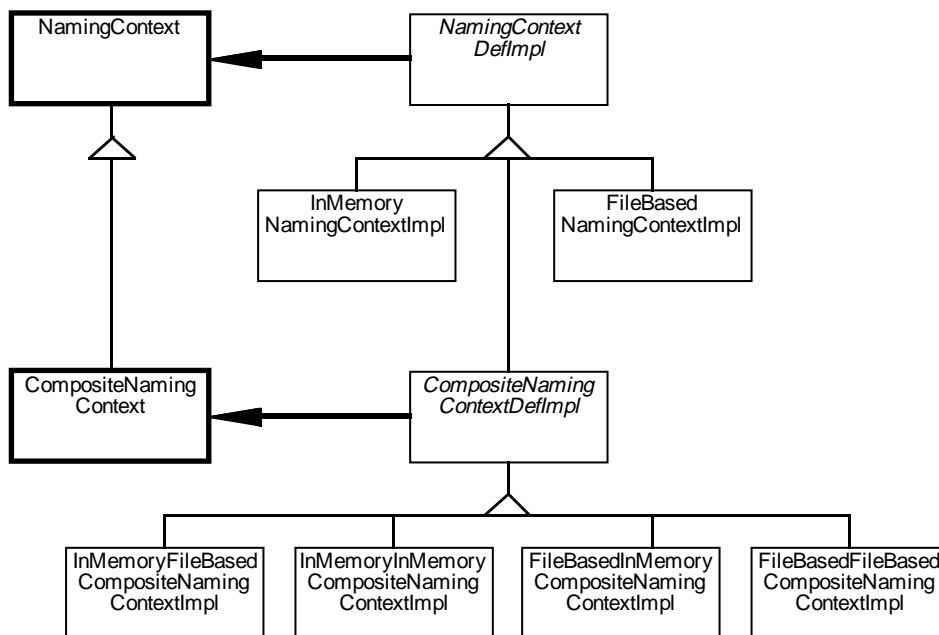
NamingContext

NamingContext DefImpl

InMemory NamingContextImpl

FileBased NamingContextImpl

CompositeNaming Context

CompositeNaming ContextDefImpl

InMemoryFileBased CompositeNaming ContextImpl

InMemoryInMemory CompositeNaming ContextImpl

FileBasedInMemory CompositeNaming ContextImpl

FileBasedFileBased CompositeNaming ContextImpl